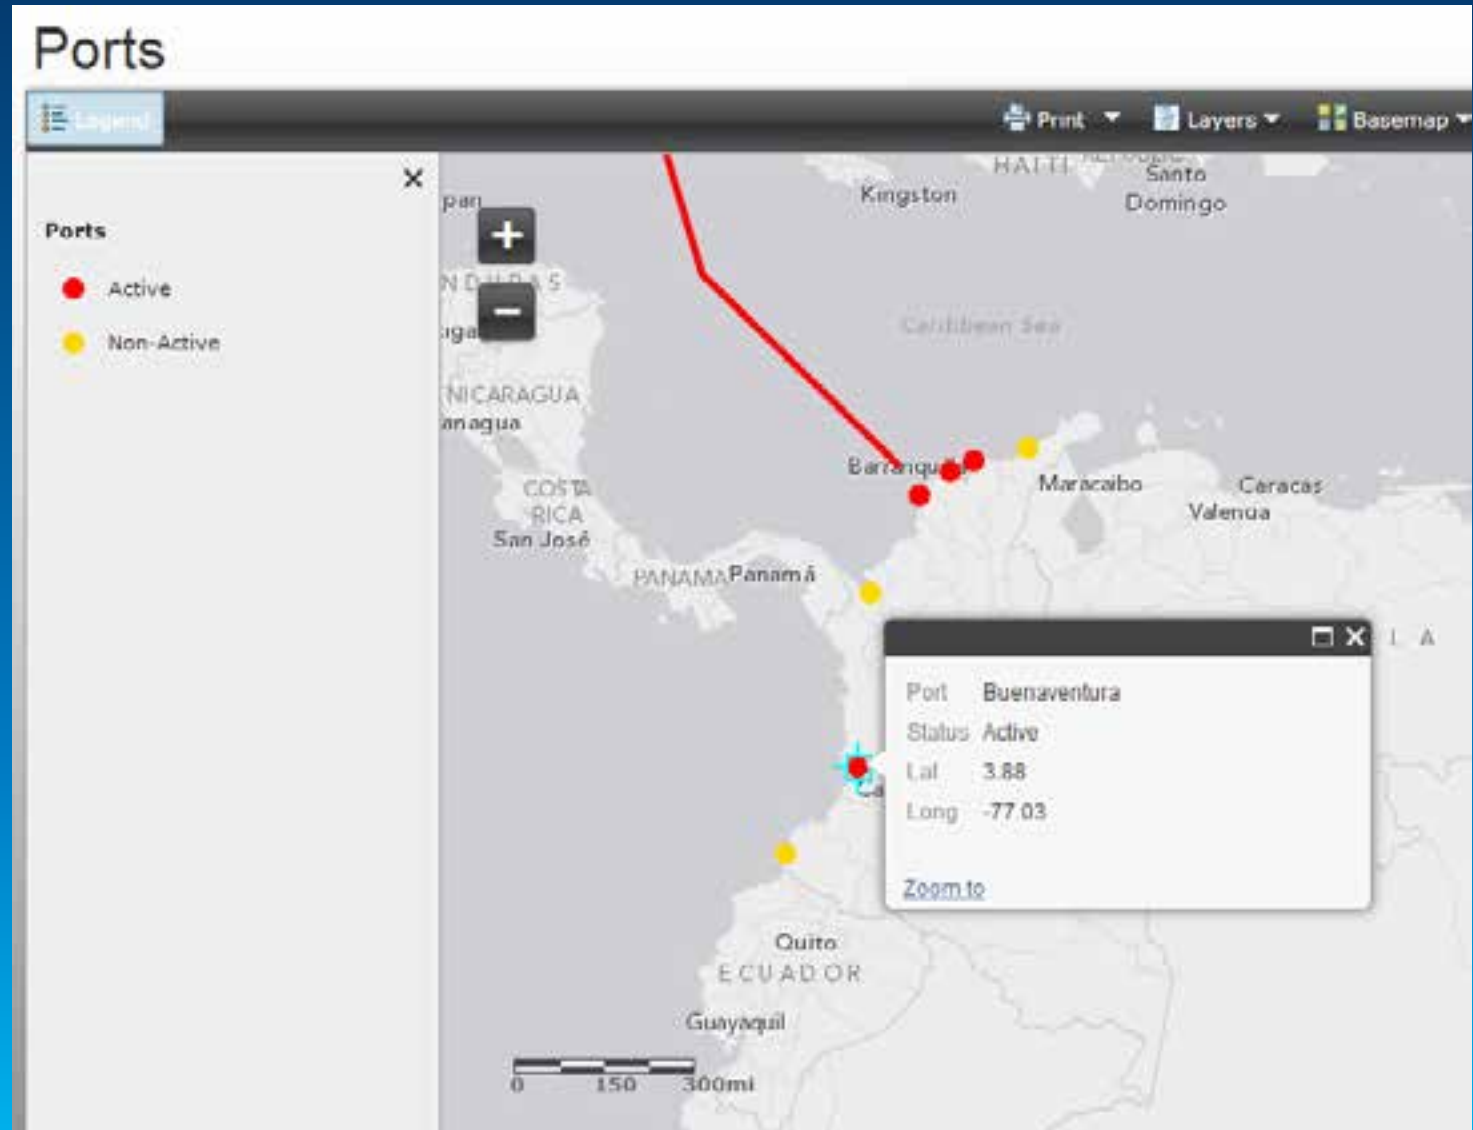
Ports

Legend

Print

Layers

Basemap

Ports

Active

Non-Active

pan

NDURAS

uga

NICARAGUA

anagua

COSTA RICA

San José

PANAMA

Panamá

Kingston

HAITI

Santo Domingo

Caribbean Sea

Barranquilla

Maracaibo

Caracas

Valencia

Port Buenaventura

Status Active

Lat 3.88

Long -77.03

Zoom to

Quito

ECUADOR

Guayaquil

0 150 300mi